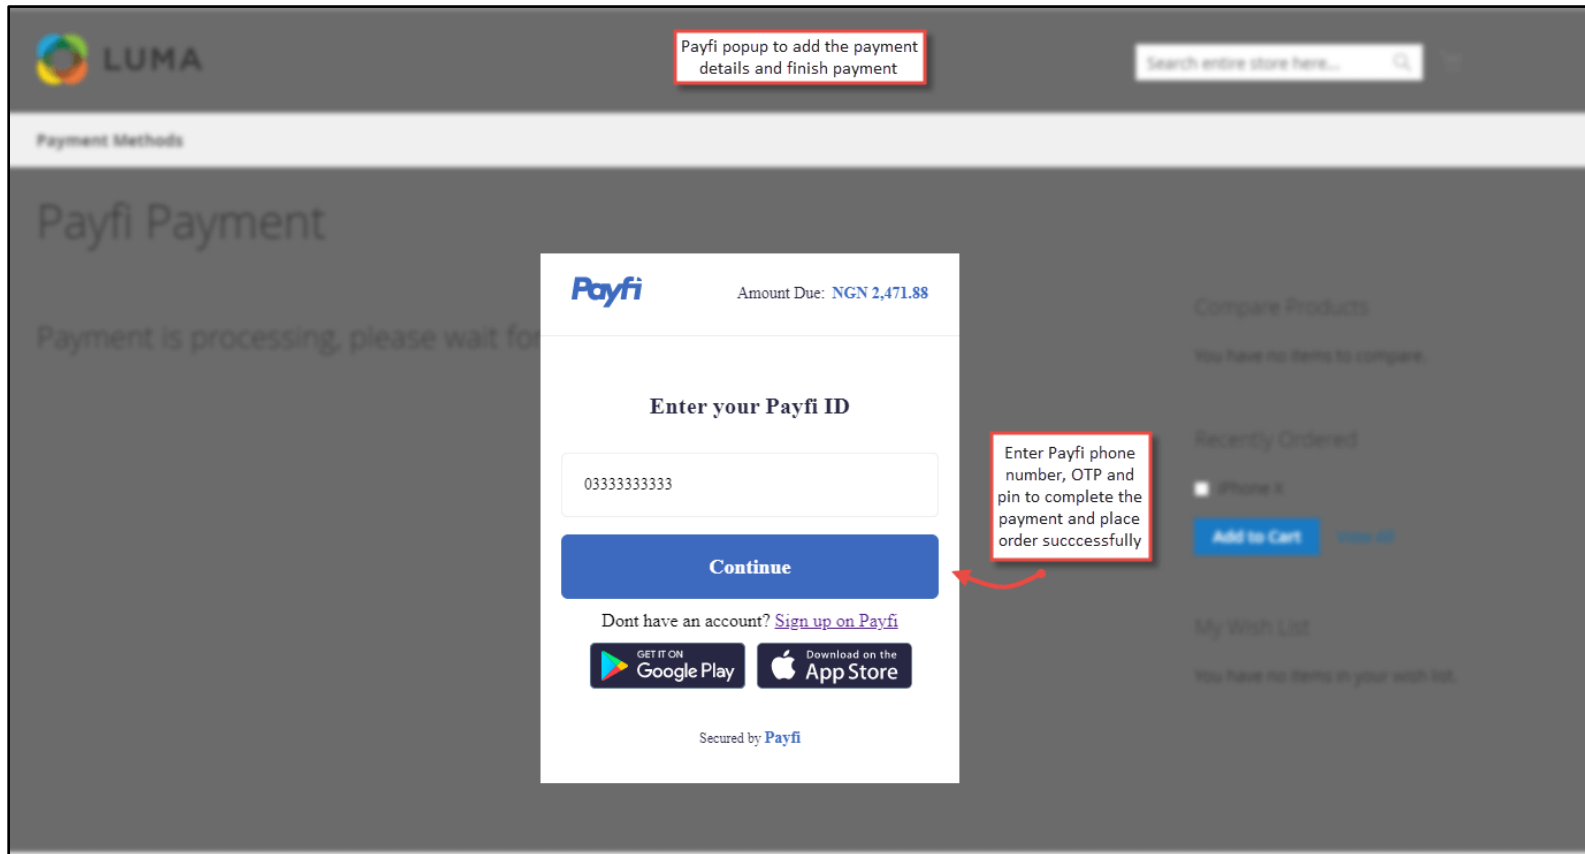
LUMA

Payfi popup to add the payment details and finish payment

Search entire store here...

Payment Methods

Payfi Payment

Payment is processing, please wait fo

Payfi

Amount Due: NGN 2,471.88

Enter your Payfi ID

03333333333

Continue

Dont have an account? Sign up on Payfi

GET IT ON Google Play

Download on the App Store

Secured by Payfi

Compare Products

You have no items to compare.

Recently Ordered

iPhone X

Add to Cart

View All

My Wish List

You have no items in your wish list.

Enter Payfi phone number, OTP and pin to complete the payment and place order succcessfully